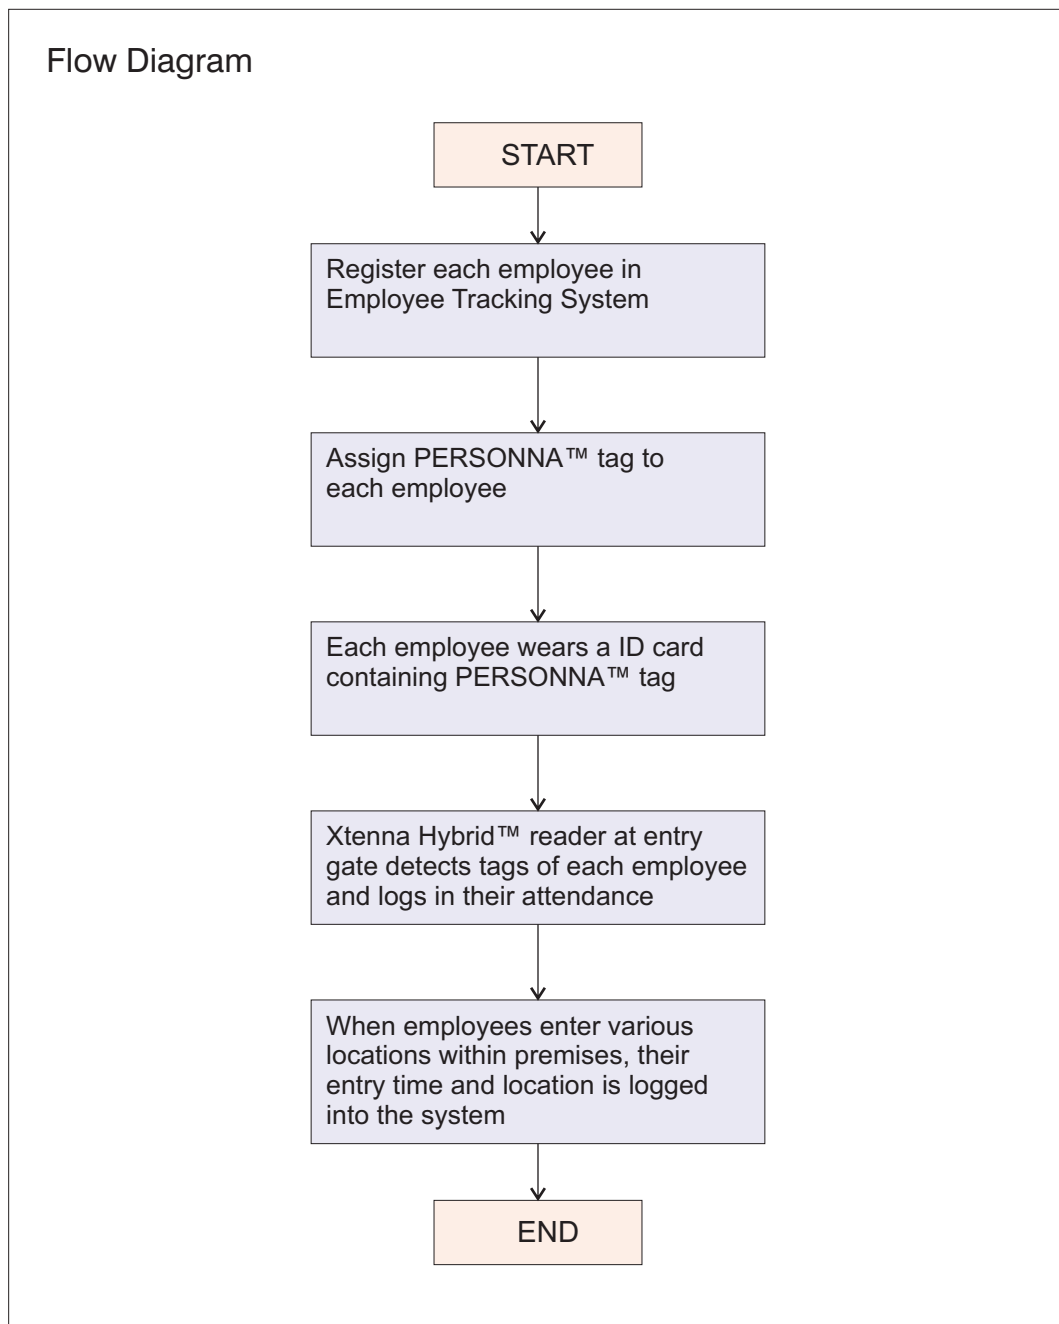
Flow Diagram

START

Register each employee in Employee Tracking System

Assign PERSONNA™ tag to each employee

Each employee wears a ID card containing PERSONNA™ tag

Xtenna Hybrid™ reader at entry gate detects tags of each employee and logs in their attendance

When employees enter various locations within premises, their entry time and location is logged into the system

END